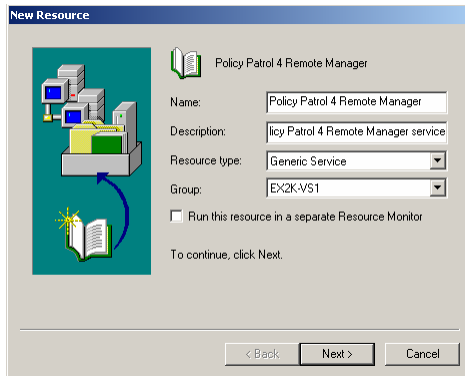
New Resource

Policy Patrol 4 Remote Manager

Name: Policy Patrol 4 Remote Manager

Description: licy Patrol 4 Remote Manager service

Resource type: Generic Service

Group: EX2K-VS1

Run this resource in a separate Resource Monitor

To continue, click Next.

< Back | Next > | Cancel